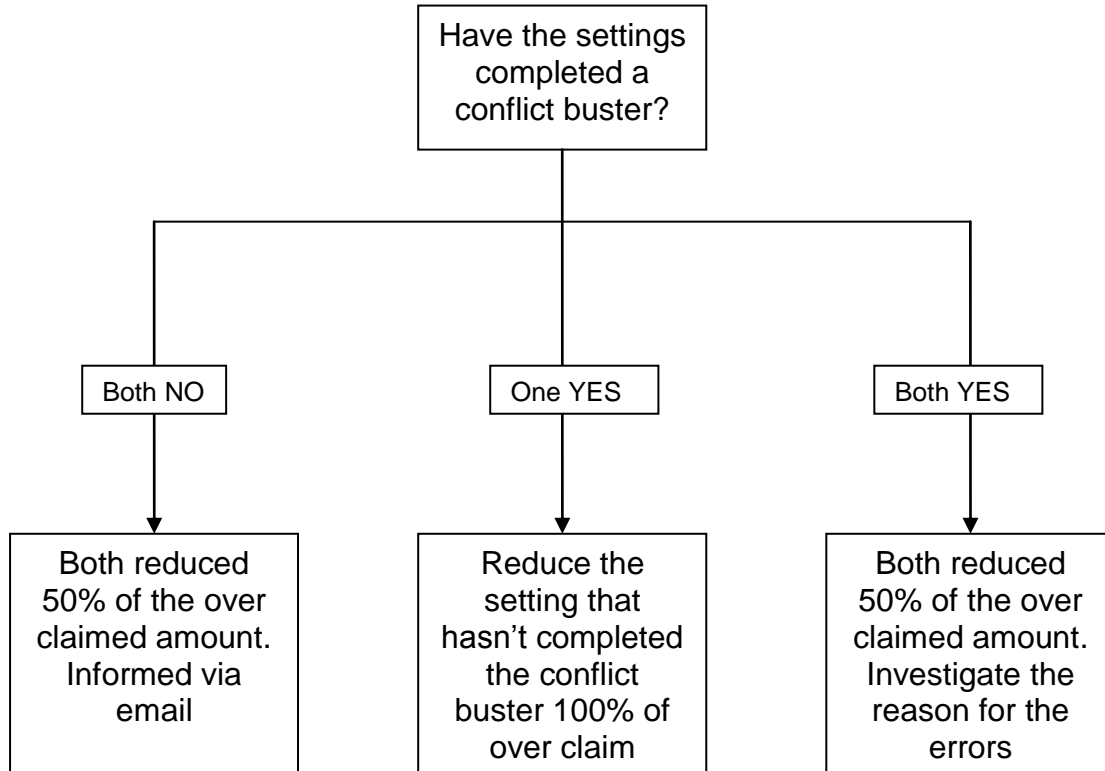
Have the settings completed a conflict buster?

Both NO

One YES

Both YES

Both reduced 50% of the over claimed amount. Informed via email

Reduce the setting that hasn't completed the conflict buster 100% of over claim

Both reduced 50% of the over claimed amount. Investigate the reason for the errors